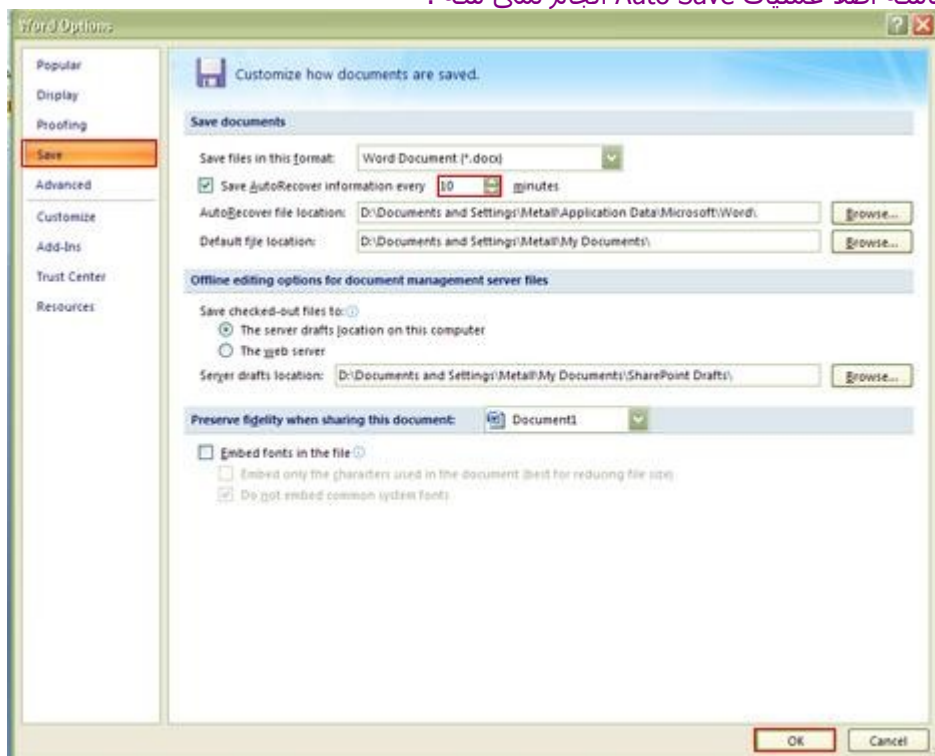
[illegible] Auto Save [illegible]

Word Options

Popular
Display
Proofing
Save
Advanced
Customize
Add-Ins
Trust Center
Resources

Customize how documents are saved.

Save documents

Save files in this format: Word Document (*.docx)

Save AutoRecover information every 10 minutes

AutoRecover file location: D:\Documents and Settings\Metall\Application Data\Microsoft\Word\ Browse...

Default file location: D:\Documents and Settings\Metall\My Documents\ Browse...

Offline editing options for document management server files

Save checked-out files to:
The server drafts location on this computer
The web server

Server drafts location: D:\Documents and Settings\Metall\My Documents\SharePoint Drafts\ Browse...

Preserve fidelity when sharing this document: Document1

Embed fonts in the file
Embed only the characters used in the document (best for reducing file size)
Do not embed common system fonts

OK Cancel